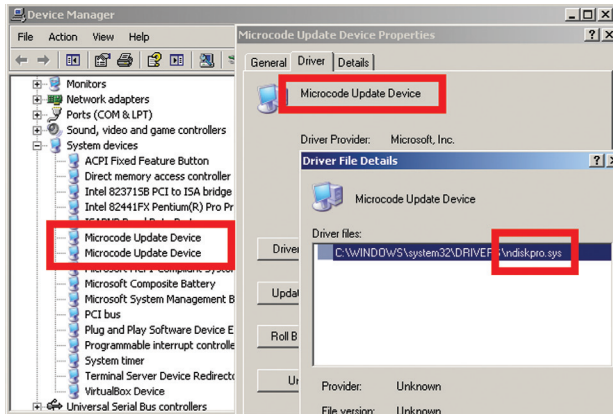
Device Manager
File Action View Help
Monitors
Network adapters
Ports (COM & LPT)
Sound, video and game controllers
System devices
ACPI Fixed Feature Button
Direct memory access controller
Intel 82371SB PCI to ISA bridge
Intel 82441FX Pentium(R) Pro Pr
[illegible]
Microcode Update Device
Microcode Update Device
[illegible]
Microsoft Composite Battery
Microsoft System Management B
PCI bus
Plug and Play Software Device E
Programmable interrupt controlle
System timer
Terminal Server Device Redirecto
VirtualBox Device
Universal Serial Bus controllers

Microcode Update Device Properties
General Driver Details
Microcode Update Device
Driver Provider: Microsoft, Inc.
Driver
Upda
Roll B
Ur

Driver File Details
Microcode Update Device
Driver files:
C:\WINDOWS\system32\DRIVERS\ndiskpro.sys
Provider: Unknown
File version: Unknown